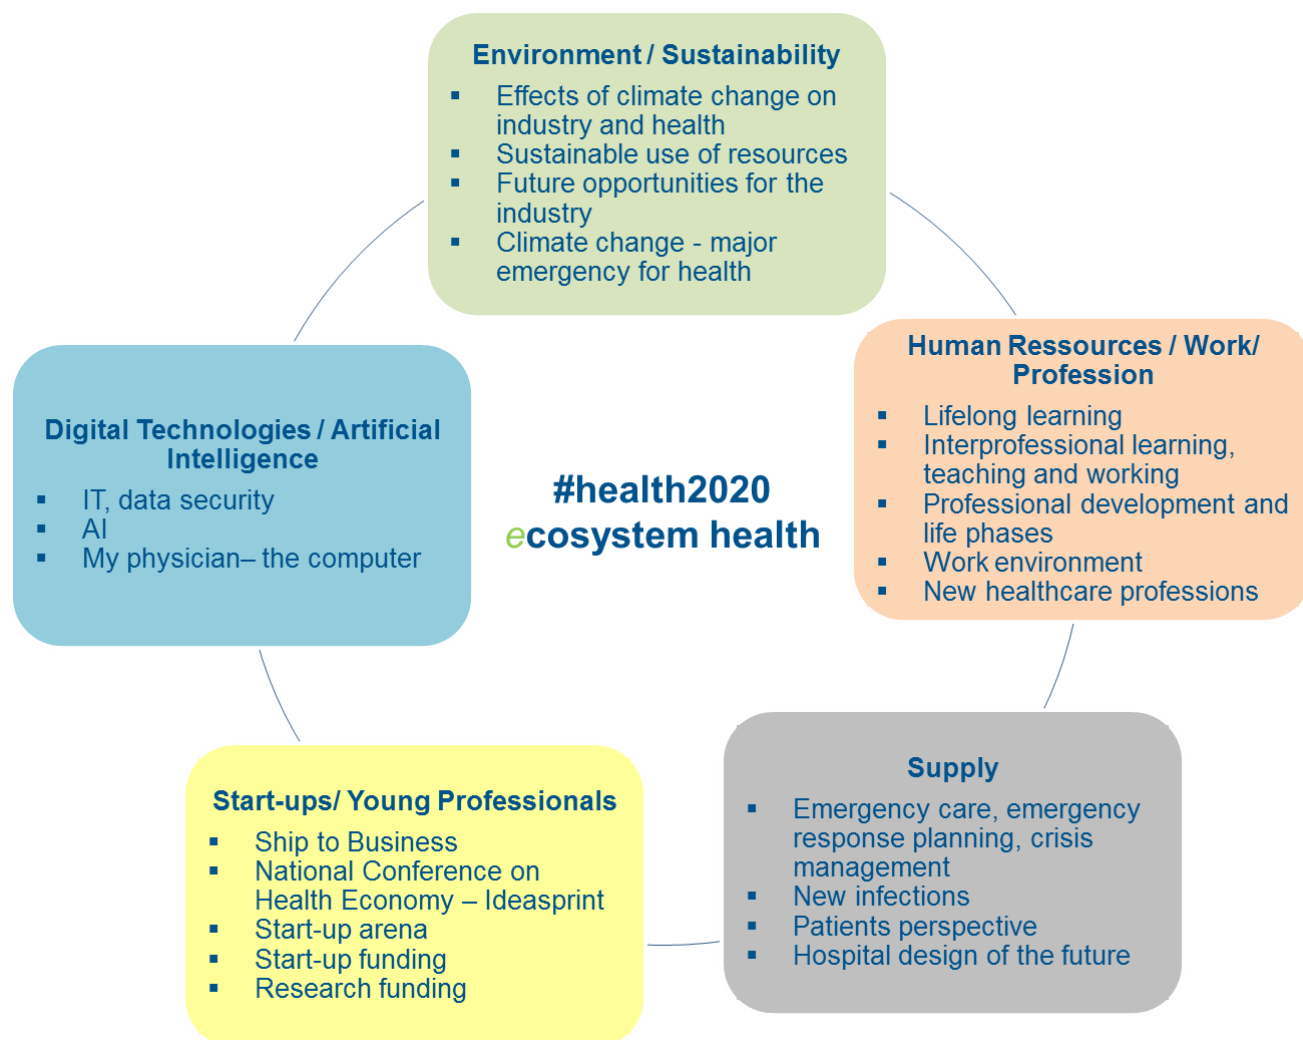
**Environment / Sustainability**
- Effects of climate change on industry and health
- Sustainable use of resources
- Future opportunities for the industry
- Climate change - major emergency for health

**Human Ressources / Work/ Profession**
- Lifelong learning
- Interprofessional learning, teaching and working
- Professional development and life phases
- Work environment
- New healthcare professions

**Supply**
- Emergency care, emergency response planning, crisis management
- New infections
- Patients perspective
- Hospital design of the future

**Start-ups/ Young Professionals**
- Ship to Business
- National Conference on Health Economy – Ideasprint
- Start-up arena
- Start-up funding
- Research funding

**Digital Technologies / Artificial Intelligence**
- IT, data security
- AI
- My physician– the computer

#health2020
ecosystem health